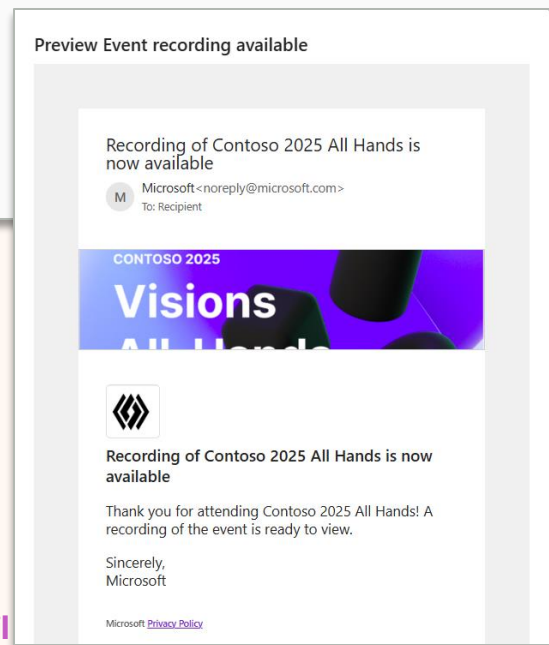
Preview Event recording available

Recording of Contoso 2025 All Hands is now available

M Microsoft<noreply@microsoft.com>
To: Recipient

CONTOSO 2025
Visions
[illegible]

Recording of Contoso 2025 All Hands is now available

Thank you for attending Contoso 2025 All Hands! A recording of the event is ready to view.

Sincerely,
Microsoft

Microsoft Privacy Policy